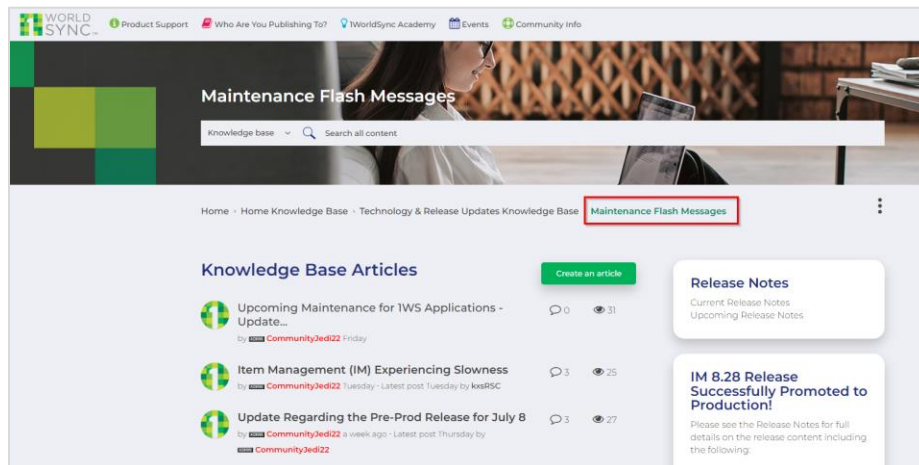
1 WORLD SYNC

Product Support   Who Are You Publishing To?   1WorldSync Academy   Events   Community Info

Maintenance Flash Messages

Knowledge base   Search all content

Home › Home Knowledge Base › Technology & Release Updates Knowledge Base › Maintenance Flash Messages

Knowledge Base Articles

Create an article

Upcoming Maintenance for 1WS Applications - Update...
by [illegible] CommunityJedi22 Friday
0   31

Item Management (IM) Experiencing Slowness
by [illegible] CommunityJedi22 Tuesday · Latest post Tuesday by kxsRSC
3   25

Update Regarding the Pre-Prod Release for July 8
by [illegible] CommunityJedi22 a week ago · Latest post Thursday by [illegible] CommunityJedi22
3   27

Release Notes
Current Release Notes
Upcoming Release Notes

IM 8.28 Release Successfully Promoted to Production!
Please see the Release Notes for full details on the release content including the following: